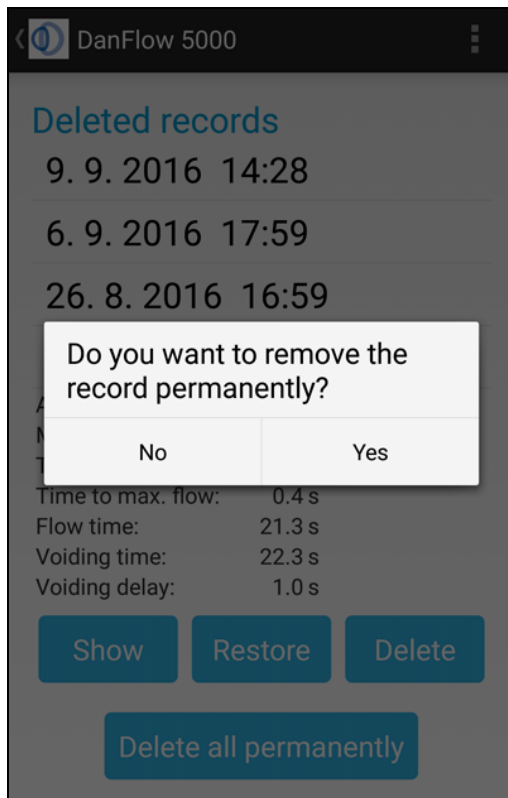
DanFlow 5000

Deleted records
9. 9. 2016 14:28
6. 9. 2016 17:59
26. 8. 2016 16:59

Do you want to remove the record permanently?

No
Yes

A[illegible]
M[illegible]
T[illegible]
Time to max. flow: 0.4 s
Flow time: 21.3 s
Voiding time: 22.3 s
Voiding delay: 1.0 s

Show
Restore
Delete

Delete all permanently